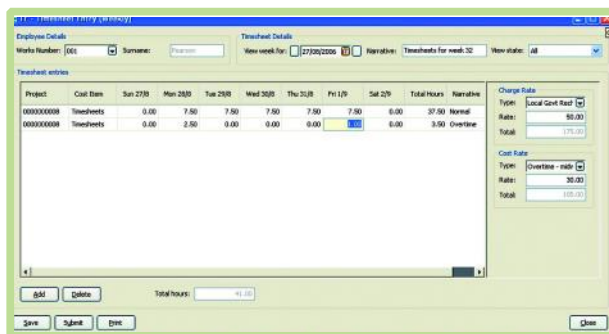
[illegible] Timesheet Entry (Weekly)

Employee Details

Works Number: 001 Surname: Pearson

Timesheet Details

View week for: 27/08/2006 Narrative: Timesheets for week 32 View state: All

Timesheet entries

| Project | Cost Item | Sun 27/8 | Mon 28/8 | Tue 29/8 | Wed 30/8 | Thu 31/8 | Fri 1/9 | Sat 2/9 | Total Hours | Narrative |
|---|---|---|---|---|---|---|---|---|---|---|
| 0000000008 | Timesheets | 0.00 | 7.50 | 7.50 | 7.50 | 7.50 | 7.50 | 0.00 | 37.50 | Normal |
| 0000000008 | Timesheets | 0.00 | 2.50 | 0.00 | 0.00 | 0.00 | 1.00 | 0.00 | 3.50 | Overtime |

Charge Rate
Type: Local Govt Rest
Rate: 50.00
Total: 175.00

Cost Rate
Type: Overtime - midr
Rate: 30.00
Total: 105.00

Add Delete Total hours: 41.00

Save Submit Print Close